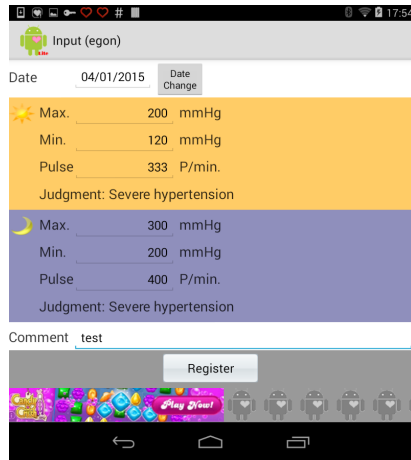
17:54

Lite

Input (egon)

Date 04/01/2015 Date Change

Max. 200 mmHg
Min. 120 mmHg
Pulse 333 P/min.
Judgment: Severe hypertension

Max. 300 mmHg
Min. 200 mmHg
Pulse 400 P/min.
Judgment: Severe hypertension

Comment test

Register

Candy Crush Saga Play Now!